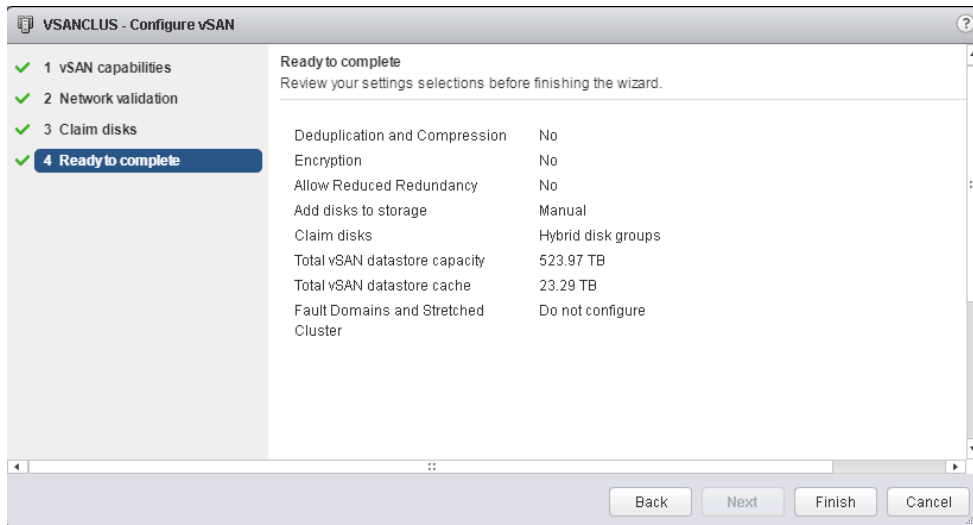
VSANCLUS - Configure vSAN

1 vSAN capabilities
2 Network validation
3 Claim disks
4 Ready to complete

Ready to complete
Review your settings selections before finishing the wizard.

| | |
|---|---|
| Deduplication and Compression | No |
| Encryption | No |
| Allow Reduced Redundancy | No |
| Add disks to storage | Manual |
| Claim disks | Hybrid disk groups |
| Total vSAN datastore capacity | 523.97 TB |
| Total vSAN datastore cache | 23.29 TB |
| Fault Domains and Stretched Cluster | Do not configure |

Back Next Finish Cancel